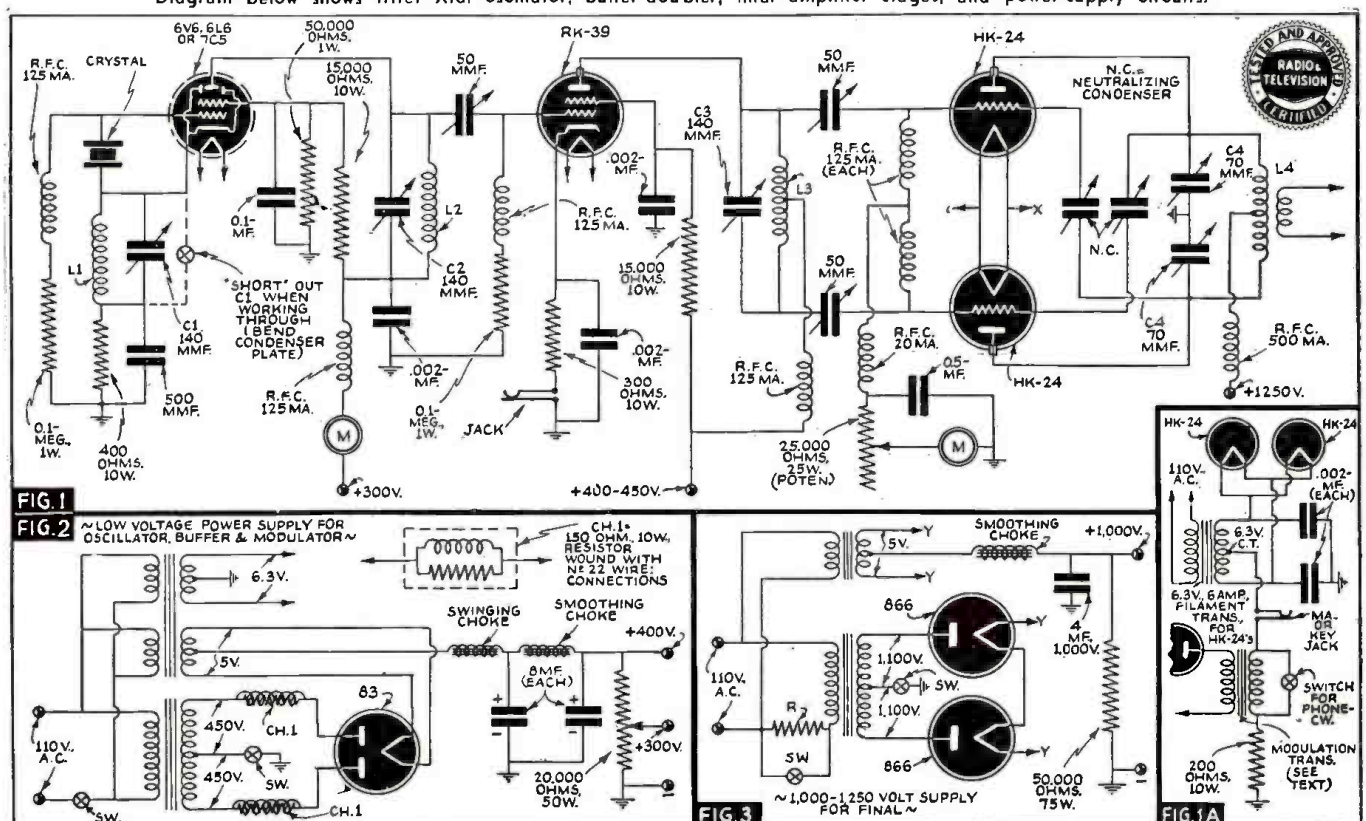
Diagram below shows Xtal oscillator, buffer doubler, final amplifier stages, and power supply circuits.

TESTED AND APPROVED RADIO & TELEVISION CERTIFIED

R.F.C. 125 MA.
CRYSTAL
6V6, 6L6 OR 7C5
50,000 OHMS, 1W.
15,000 OHMS, 10W.
50 MMF.
RK-39
C3 140 MMF.
50 MMF.
HK-24
N.C.= NEUTRALIZING CONDENSER
0.1- MF.
L1
L2
C2 140 MMF.
"SHORT" OUT C1 WHEN WORKING THROUGH (BEND CONDENSER PLATE)
C1 140 MMF.
500 MMF.
R.F.C. 125 MA.
.002- MF.
R.F.C. 125 MA.
.002- MF.
15,000 OHMS, 10W.
L3
R.F.C. 125 MA. (EACH)
X
N.C.
C4 70 MMF.
L4
50 MMF.
C4 70 MMF.
R.F.C. 500 MA.
HK-24
.002- MF.
300 OHMS, 10W.
R.F.C. 125 MA.
R.F.C. 20 MA.
.05- MF.
0.1- MEG., 1W.
400 OHMS, 10W.
R.F.C. 125 MA.
0.1- MEG. 1W.
JACK
M
+300V.
+400-450V.
25,000 OHMS, 25W. (POTEN)
M
+1250V.
FIG. 1

FIG. 2 ~LOW VOLTAGE POWER SUPPLY FOR OSCILLATOR, BUFFER & MODULATOR~
CH.1= 150 OHM. 10W. RESISTOR WOUND WITH Nº 22 WIRE: CONNECTIONS
6.3V.
5V.
SWINGING CHOKE
SMOOTHING CHOKE
+400V.
8MF. (EACH)
83
450V.
CH.1
450V.
SW.
CH.1
110V. A.C.
SW.
+300V.
20,000 OHMS, 50W.

5V.
SMOOTHING CHOKE
+1,000V.
Y
Y
4 MF. 1,000V.
866
1,100V.
SW.
1,100V.
110V. A.C.
R
SW
866
Y
50,000 OHMS, 75W.
FIG. 3 ~1,000-1,250 VOLT SUPPLY FOR FINAL~

HK-24
HK-24
110V. A.C.
6.3V. C.T.
.002- MF. (EACH)
6.3V., 6 AMP. FILAMENT TRANS. FOR HK-24's
MA. OR KEY JACK
SWITCH FOR PHONE-CW.
200 OHMS, 10W.
MODULATION TRANS. (SEE TEXT)
FIG. 1A